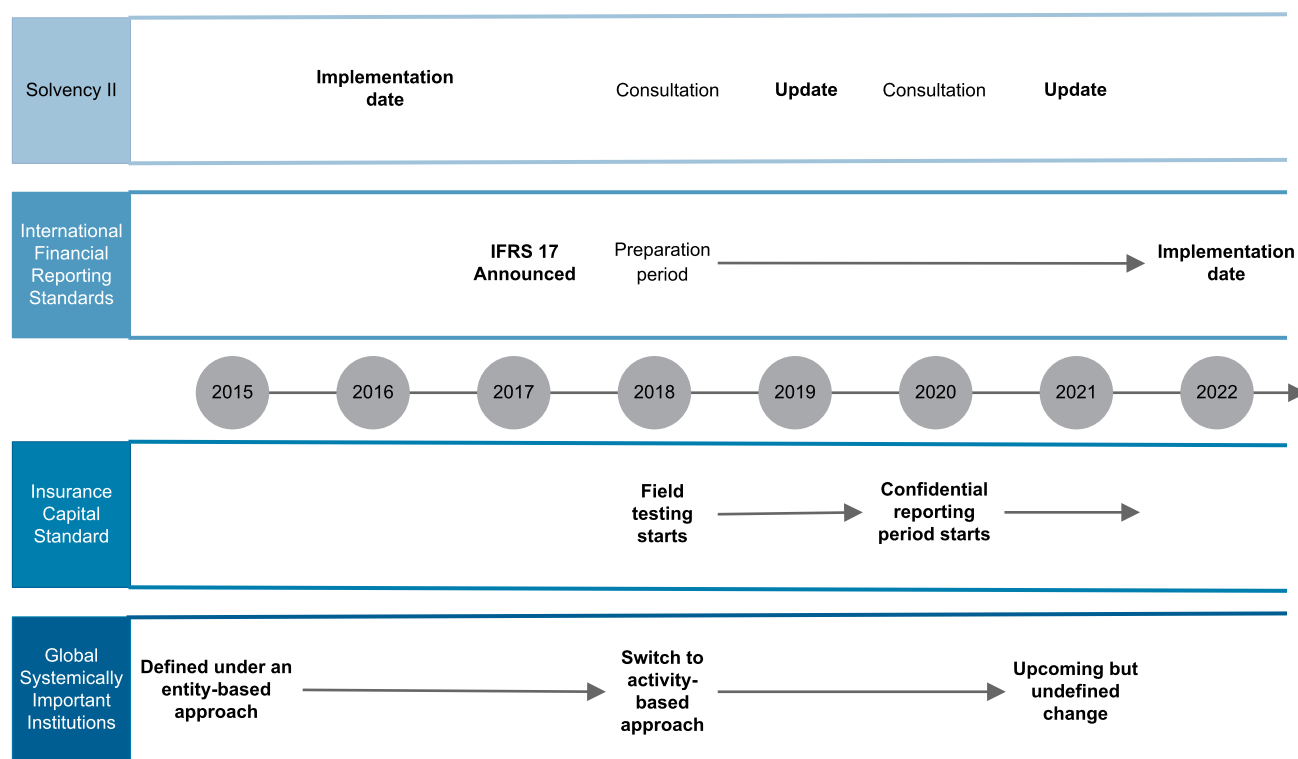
Solvency II

Implementation date

Consultation

Update

Consultation

Update

International Financial Reporting Standards

IFRS 17 Announced

Preparation period

Implementation date

2015 2016 2017 2018 2019 2020 2021 2022

Insurance Capital Standard

Field testing starts

Confidential reporting period starts

Global Systemically Important Institutions

Defined under an entity-based approach

Switch to activity-based approach

Upcoming but undefined change